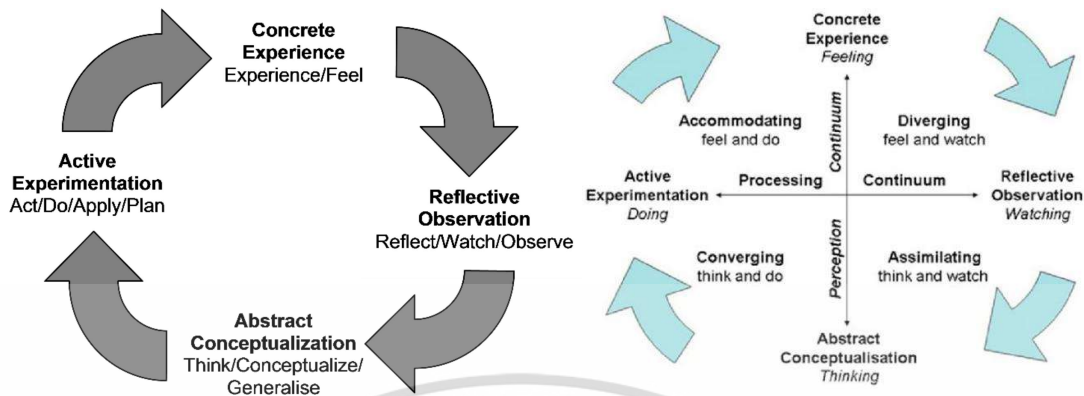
Concrete Experience
Experience/Feel

Reflective Observation
Reflect/Watch/Observe

Abstract Conceptualization
Think/Conceptualize/Generalise

Active Experimentation
Act/Do/Apply/Plan

Concrete Experience
*Feeling*

Accommodating
feel and do

Continuum

Diverging
feel and watch

Active Experimentation
*Doing*

Processing

Continuum

Reflective Observation
*Watching*

Converging
think and do

Perception

Assimilating
think and watch

Abstract Conceptualisation
*Thinking*